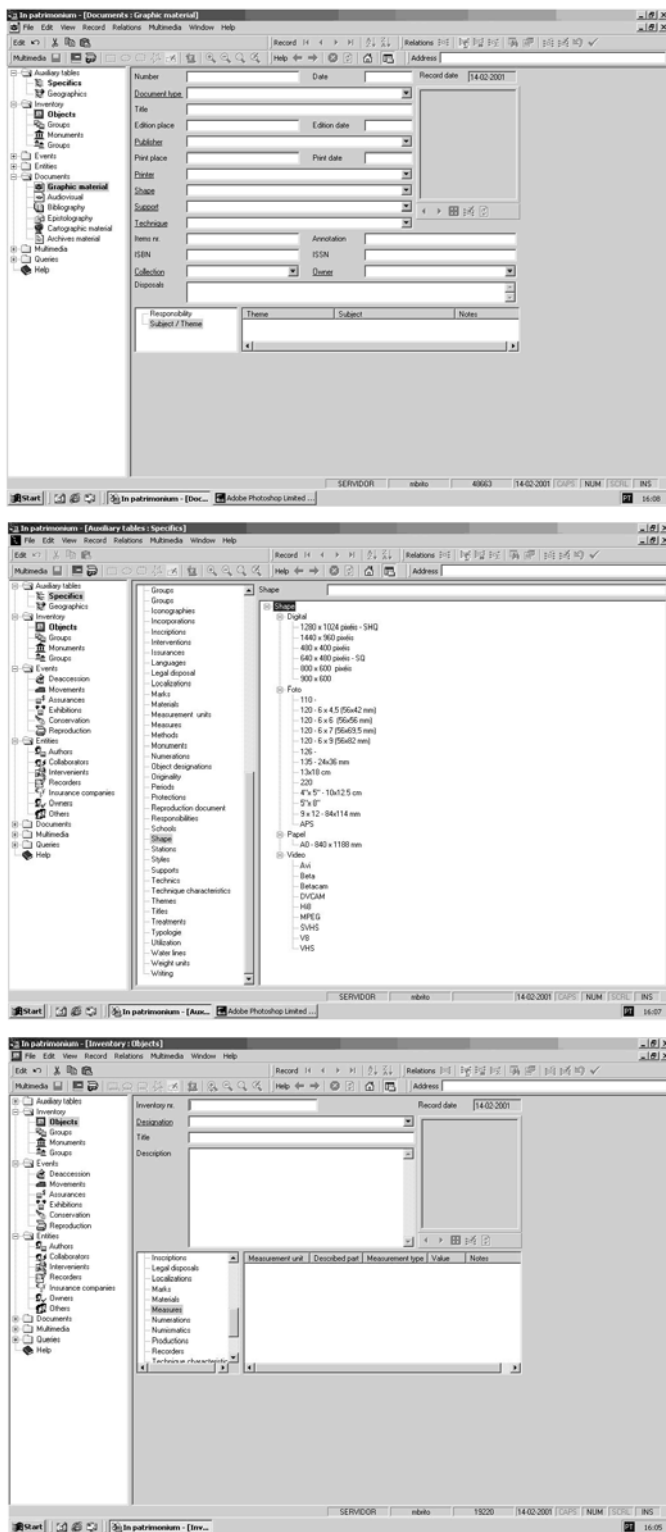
In patrimonium - [Documents : Graphic material]
File Edit View Record Relations Multimedia Window Help
Edit
Multimedia
Record
Relations
Help
Address

Auxiliary tables
Specifics
Geographics
Inventory
Objects
Groups
Monuments
Groups
Events
Entities
Documents
Graphic material
Audiovisual
Bibliography
Epistolography
Cartographic material
Archives material
Multimedia
Queries
Help

Number
Date
Record date 14-02-2001
Document type
Title
Edition place
Edition date
Publisher
Print place
Print date
Printer
Shape
Support
Technique
Items nr.
Annotation
ISBN
ISSN
Collection
Owner
Disposals

Responsibility
Subject / Theme

| Theme | Subject | Notes |
|---|---|---|

SERVIDOR | mbrito | 40663 | 14-02-2001 | CAPS | NUM | SCRL | INS
Start | In patrimonium - [Doc... | Adobe Photoshop Limited ... | 16:08

In patrimonium - [Auxiliary tables : Specifics]
File Edit View Record Relations Multimedia Window Help
Edit
Multimedia
Record
Relations
Help
Address

Auxiliary tables
Specifics
Geographics
Inventory
Objects
Groups
Monuments
Groups
Events
Deaccession
Movements
Assurances
Exhibitions
Conservation
Reproduction
Entities
Authors
Collaborators
Intervenients
Recorders
Insurance companies
Owners
Others
Documents
Multimedia
Queries
Help

Groups
Groups
Iconographies
Incorporations
Inscriptions
Interventions
Issurances
Languages
Legal disposal
Localizations
Marks
Materials
Measurement units
Measures
Methods
Monuments
Numerations
Object designations
Originality
Periods
Protections
Reproduction document
Responsibilities
Schools
Shape
Stations
Styles
Supports
Technics
Technique characteristics
Themes
Titles
Treatments
Typologie
Utilization
Water lines
Weight units
Writing

Shape
Shape
Digital
1280 x 1024 pixéis - SHQ
1440 x 960 pixéis
400 x 400 pixéis
640 x 480 pixéis - SQ
800 x 600 pixéis
900 x 600
Foto
110 -
120 - 6 x 4,5 (56x42 mm)
120 - 6 x 6 (56x56 mm)
120 - 6 x 7 (56x69,5 mm)
120 - 6 x 9 (56x82 mm)
126 -
135 - 24x36 mm
13x18 cm
220
4"x 5" - 10x12.5 cm
5"x 8"
9 x 12 - 84x114 mm
APS
Papel
A0 - 840 x 1188 mm
Video
Avi
Beta
Betacam
DVCAM
Hi8
MPEG
SVHS
V8
VHS

SERVIDOR | mbrito | 14-02-2001 | CAPS | NUM | SCRL | INS
Start | In patrimonium - [Aux... | Adobe Photoshop Limited ... | 16:07

In patrimonium - [Inventory : Objects]
File Edit View Record Relations Multimedia Window Help
Edit
Multimedia
Record
Relations
Help
Address

Auxiliary tables
Inventory
Objects
Groups
Monuments
Groups
Events
Deaccession
Movements
Assurances
Exhibitions
Conservation
Reproduction
Entities
Authors
Collaborators
Intervenients
Recorders
Insurance companies
Owners
Others
Documents
Multimedia
Queries
Help

Inventory nr.
Record date 14-02-2001
Designation
Title
Description

Inscriptions
Legal disposals
Localizations
Marks
Materials
Measures
Numerations
Numismatics
Productions
Recorders
Technique characteristic

| Measurement unit | Described part | Measurement type | Value | Notes |
|---|---|---|---|---|

SERVIDOR | mbrito | 19220 | 14-02-2001 | CAPS | NUM | SCRL | INS
Start | In patrimonium - [Inv... | 16:09